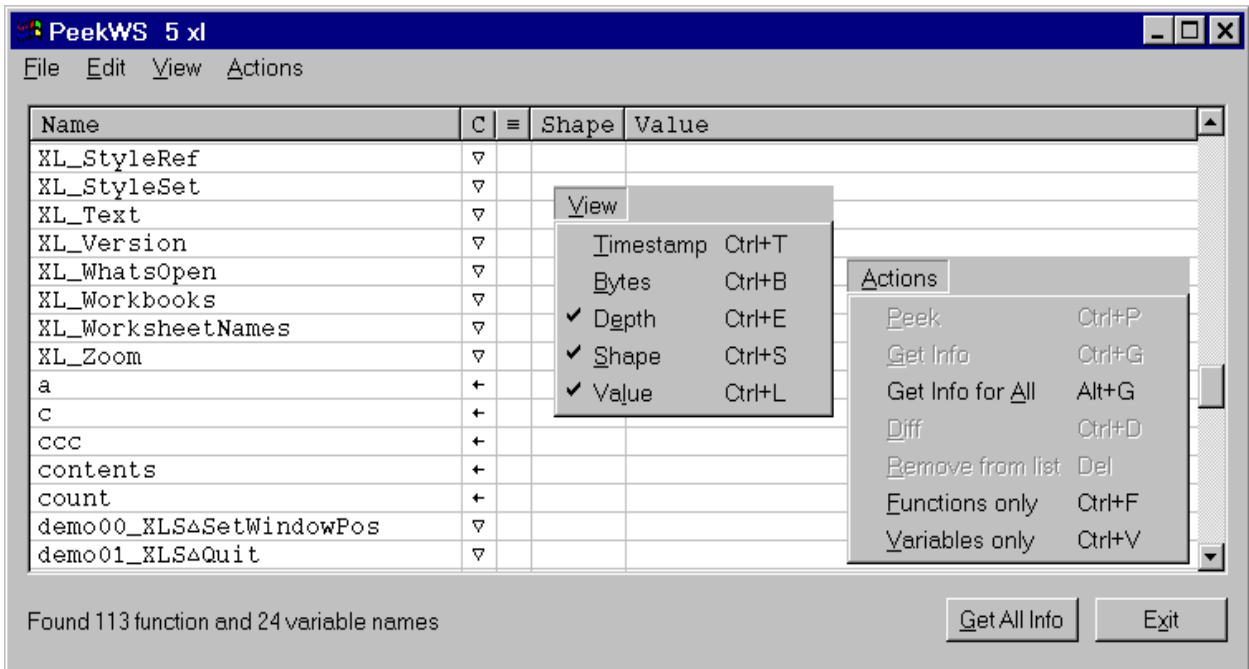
PeekWS 5 xl

File Edit View Actions

| Name | C | ≡ | Shape | Value |
|---|---|---|---|---|
| XL_StyleRef | ▽ | | | |
| XL_StyleSet | ▽ | | | |
| XL_Text | ▽ | | | |
| XL_Version | ▽ | | | |
| XL_WhatsOpen | ▽ | | | |
| XL_Workbooks | ▽ | | | |
| XL_WorksheetNames | ▽ | | | |
| XL_Zoom | ▽ | | | |
| a | ← | | | |
| c | ← | | | |
| ccc | ← | | | |
| contents | ← | | | |
| count | ← | | | |
| demo00_XLS∆SetWindowPos | ▽ | | | |
| demo01_XLS∆Quit | ▽ | | | |

View
Timestamp Ctrl+T
Bytes Ctrl+B
✔ Depth Ctrl+E
✔ Shape Ctrl+S
✔ Value Ctrl+L

Actions
Peek Ctrl+P
Get Info Ctrl+G
Get Info for All Alt+G
Diff Ctrl+D
Remove from list Del
Functions only Ctrl+F
Variables only Ctrl+V

Found 113 function and 24 variable names

Get All Info

Exit